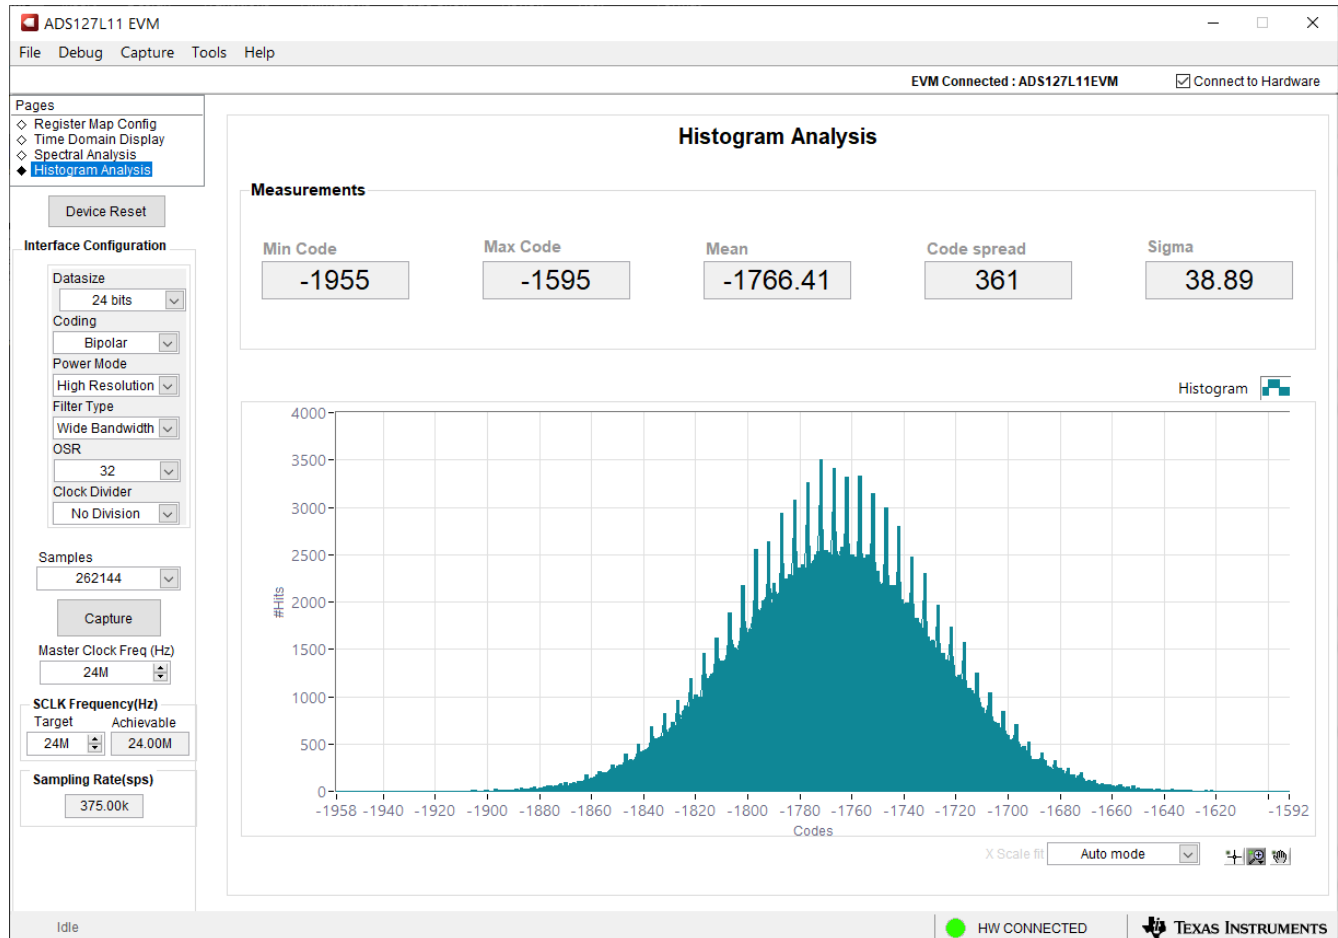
ADS127L11 EVM

File Debug Capture Tools Help

EVM Connected : ADS127L11EVM

Connect to Hardware

Pages
◇ Register Map Config
◇ Time Domain Display
◇ Spectral Analysis
◆ Histogram Analysis

Device Reset

Interface Configuration

Datasize
24 bits
Coding
Bipolar
Power Mode
High Resolution
Filter Type
Wide Bandwidth
OSR
32
Clock Divider
No Division

Samples
262144

Capture

Master Clock Freq (Hz)
24M

SCLK Frequency(Hz)
Target
Achievable
24M
24.00M

Sampling Rate(sps)
375.00k

Histogram Analysis

Measurements

| Min Code | Max Code | Mean | Code spread | Sigma |
|---|---|---|---|---|
| -1955 | -1595 | -1766.41 | 361 | 38.89 |

Histogram

4000
3500
3000
2500
2000
1500
1000
500
0

#Hits

-1958 -1940 -1920 -1900 -1880 -1860 -1840 -1820 -1800 -1780 -1760 -1740 -1720 -1700 -1680 -1660 -1640 -1620 -1592

Codes

X Scale fit
Auto mode

Idle

HW CONNECTED

Texas Instruments